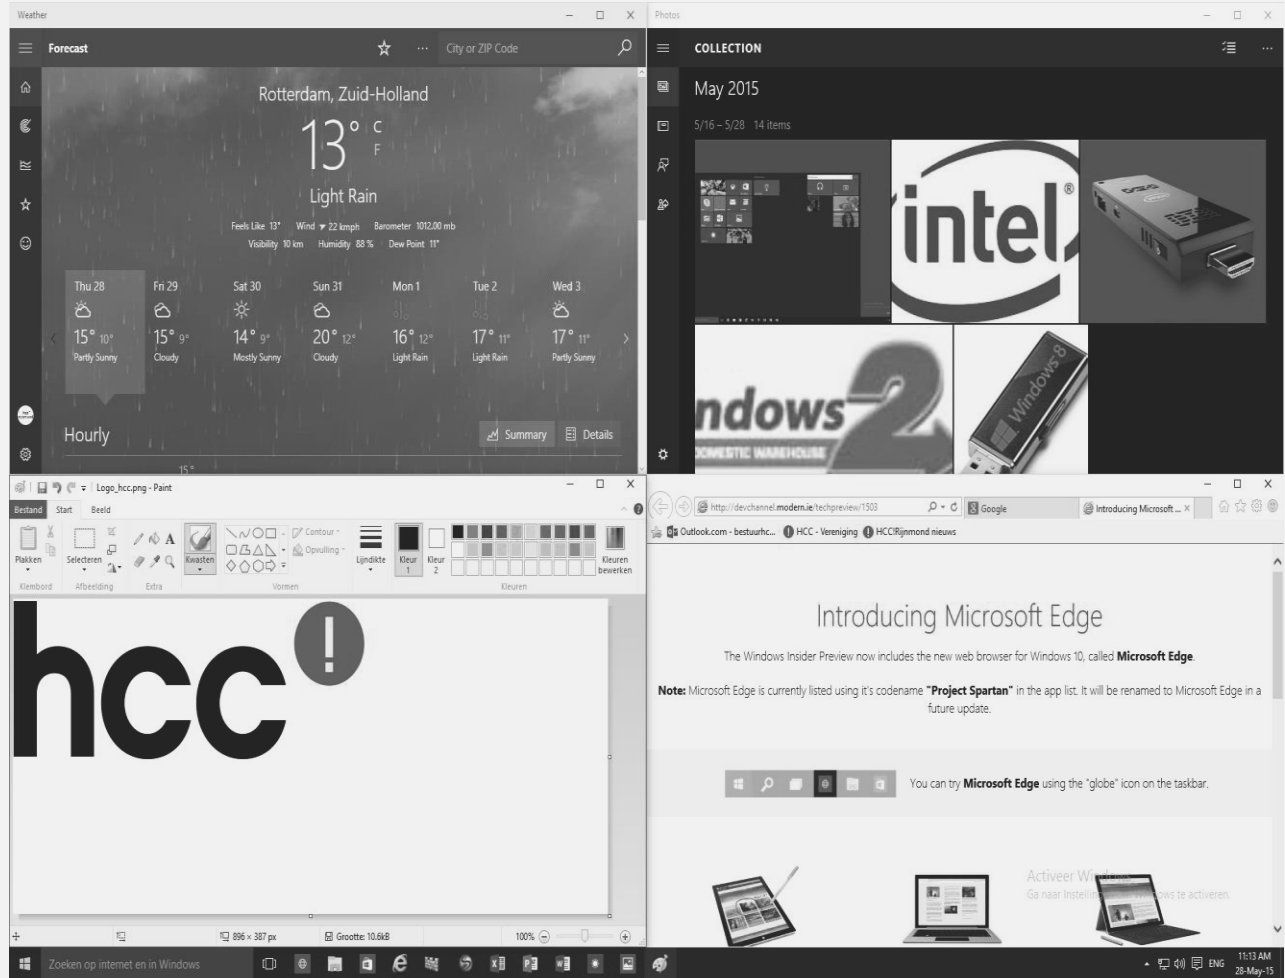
Weather

Forecast

City or ZIP Code

Rotterdam, Zuid-Holland

13° C F

Light Rain

Feels Like 13° Wind 22 kmph Barometer 1012.00 mb
Visibility 10 km Humidity 88 % Dew Point 11°

| Thu 28 | Fri 29 | Sat 30 | Sun 31 | Mon 1 | Tue 2 | Wed 3 |
|---|---|---|---|---|---|---|
| 15° 10° | 15° 9° | 14° 9° | 20° 12° | 16° 12° | 17° 11° | 17° 11° |
| Partly Sunny | Cloudy | Mostly Sunny | Cloudy | Light Rain | Light Rain | Partly Sunny |

Hourly

Summary Details

15°

Photos

COLLECTION

May 2015

5/16 – 5/28 14 items

intel

ndows

OMESTIC WAREHOUSE

Windows 8

Logo_hcc.png - Paint

Bestand Start Beeld

Plakken Klembord Selecteren Afbeelding Extra Kwasten Contour Opvulling Vormen Lijndikte Kleur 1 Kleur 2 Kleuren Kleuren bewerken

hcc !

896 × 387 px Grootte: 10,6kB 100%

http://devchannel.modern.ie/techpreview/1503

Google

Introducing Microsoft ...

Outlook.com - bestuurhc... HCC - Vereniging HCC!Rijnmond nieuws

Introducing Microsoft Edge

The Windows Insider Preview now includes the new web browser for Windows 10, called **Microsoft Edge**.

**Note:** Microsoft Edge is currently listed using it's codename **"Project Spartan"** in the app list. It will be renamed to Microsoft Edge in a future update.

You can try **Microsoft Edge** using the "globe" icon on the taskbar.

Activeer Windows
Ga naar Instellingen om Windows te activeren.

Zoeken op internet en in Windows

ENG 11:13 AM 28-May-15